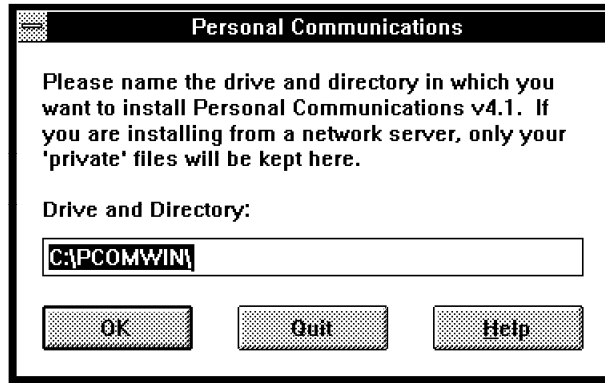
Personal Communications

Please name the drive and directory in which you want to install Personal Communications v4.1. If you are installing from a network server, only your 'private' files will be kept here.

Drive and Directory:

C:\PCOMWIN\

OK

Quit

Help